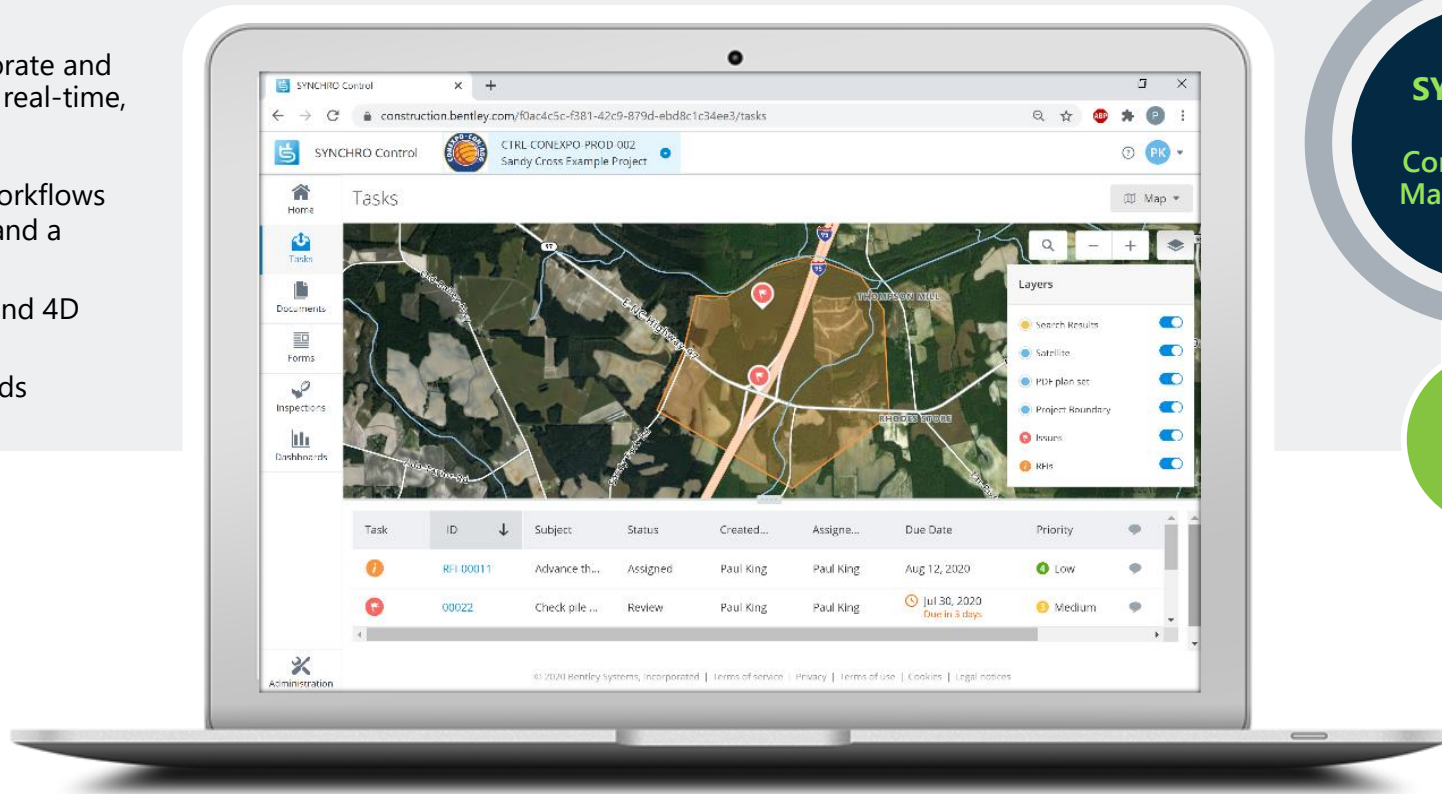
orate and
real-time,

orkflows
and a

nd 4D

ds

SYNCHRO Control

construction.bentley.com/f0ac4c5c-f381-42c9-879d-ebd8c1c34ee3/tasks

SYNCHRO Control

CTRL CONEXPO PROD 002
Sandy Cross Example Project

PK

Home
Tasks
Documents
Forms
Inspections
Dashboards

Tasks

Map

Layers

Search Results
Satellite
PDF plan set
Project Boundary
Issues
RFIs

THOMPSON MILL
RHODES STORE

| Task | ID | Subject | Status | Created... | Assigne... | Due Date | Priority |
|---|---|---|---|---|---|---|---|
| | RFI 00011 | Advance th... | Assigned | Paul King | Paul King | Aug 12, 2020 | Low |
| | 00022 | Check pile ... | Review | Paul King | Paul King | Jul 30, 2020 Due in 3 days | Medium |

Administration

© 2020 Bentley Systems, Incorporated | Terms of service | Privacy | Terms of use | Cookies | Legal notices

SY
Co
Ma